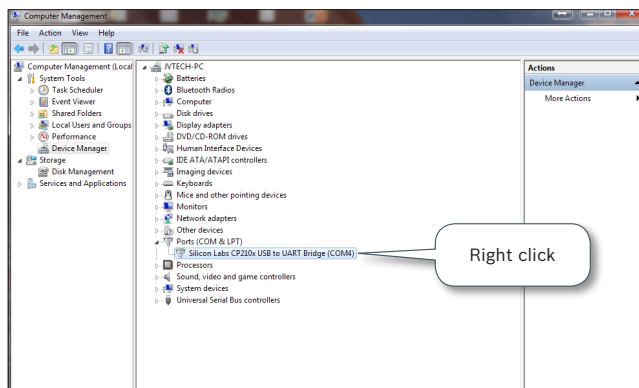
Computer Management

File Action View Help

Computer Management (Local
System Tools
Task Scheduler
Event Viewer
Shared Folders
Local Users and Groups
Performance
Device Manager
Storage
Disk Management
Services and Applications

JVTECH-PC
Batteries
Bluetooth Radios
Computer
Disk drives
Display adapters
DVD/CD-ROM drives
Human Interface Devices
IDE ATA/ATAPI controllers
Imaging devices
Keyboards
Mice and other pointing devices
Monitors
Network adapters
Other devices
Ports (COM & LPT)
Silicon Labs CP210x USB to UART Bridge (COM4)
Processors
Sound, video and game controllers
System devices
Universal Serial Bus controllers

Right click

Actions
Device Manager
More Actions